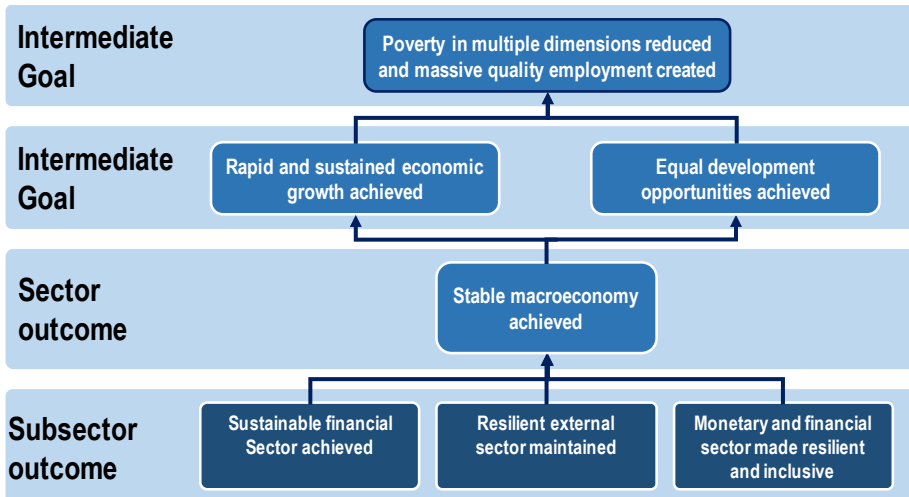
Intermediate Goal

Poverty in multiple dimensions reduced and massive quality employment created

Intermediate Goal

Rapid and sustained economic growth achieved

Equal development opportunities achieved

Sector outcome

Stable macroeconomy achieved

Subsector outcome

Sustainable financial Sector achieved

Resilient external sector maintained

Monetary and financial sector made resilient and inclusive